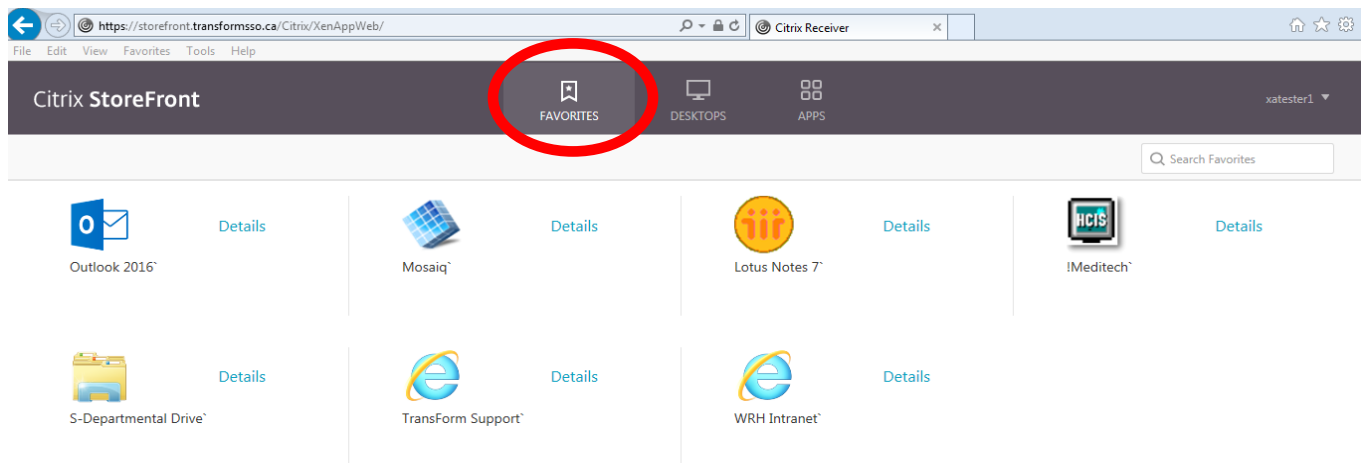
https://storefront.transformsso.ca/Citrix/XenAppWeb/

Citrix Receiver

File Edit View Favorites Tools Help

Citrix StoreFront

FAVORITES

DESKTOPS

APPS

xatester1

Search Favorites

Details
Outlook 2016`

Details
Mosaiq`

Details
Lotus Notes 7`

HCIS
Details
!Meditech`

Details
S-Departmental Drive`

Details
TransForm Support`

Details
WRH Intranet`